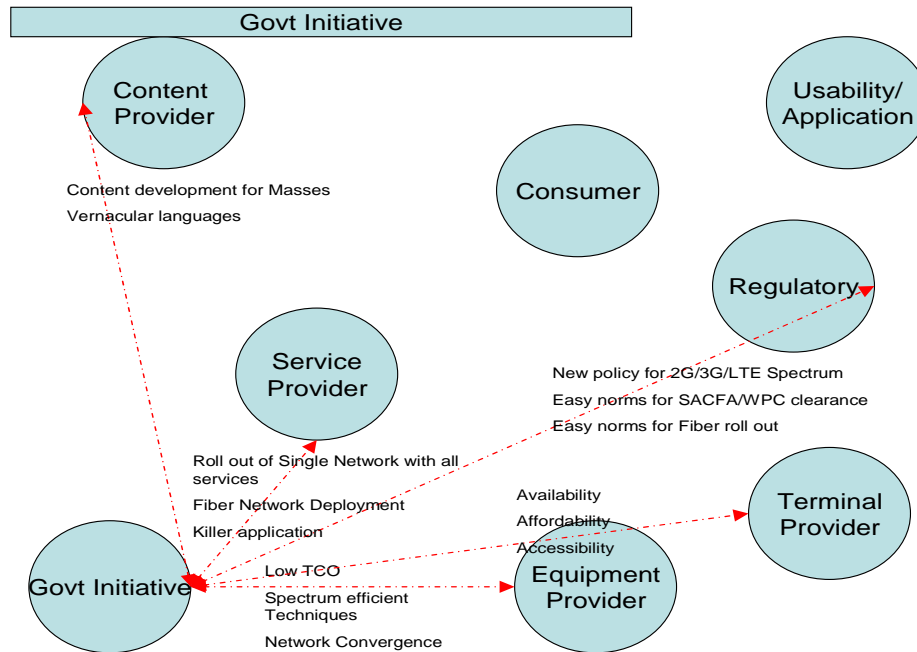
Govt Initiative

Content Provider

Usability/ Application

Content development for Masses

Vernacular languages

Consumer

Regulatory

Service Provider

New policy for 2G/3G/LTE Spectrum

Easy norms for SACFA/WPC clearance

Easy norms for Fiber roll out

Roll out of Single Network with all services

Fiber Network Deployment

Killer application

Availability

Affordability

Accessibility

Terminal Provider

Govt Initiative

Low TCO

Spectrum efficient Techniques

Network Convergence

Equipment Provider